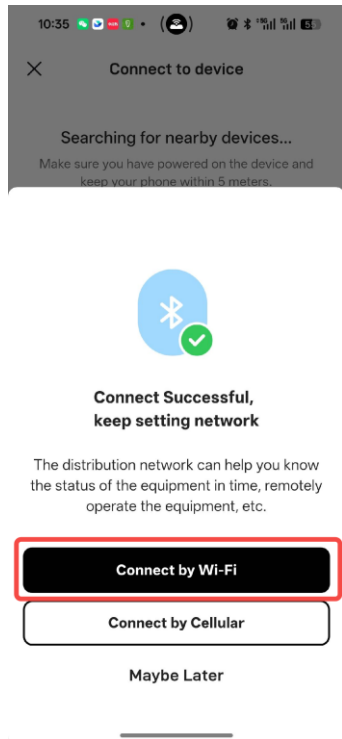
10:35

Connect to device

Searching for nearby devices...

Make sure you have powered on the device and keep your phone within 5 meters.

Connect Successful, keep setting network

The distribution network can help you know the status of the equipment in time, remotely operate the equipment, etc.

Connect by Wi-Fi

Connect by Cellular

Maybe Later